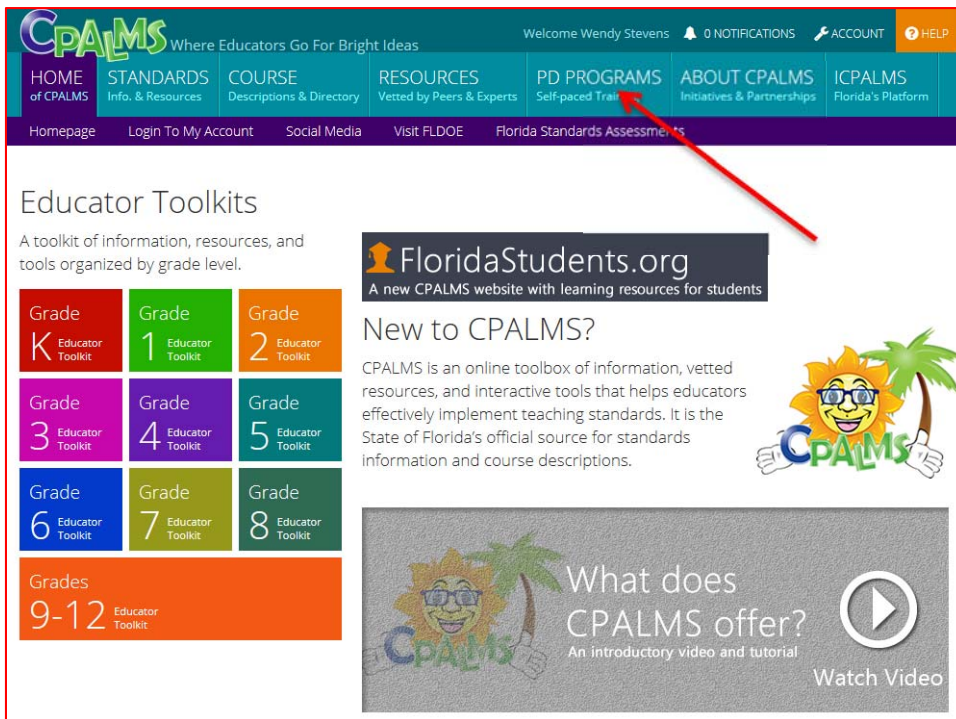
CPALMS Where Educators Go For Bright Ideas

Welcome Wendy Stevens 0 NOTIFICATIONS ACCOUNT HELP

HOME of CPALMS
STANDARDS Info. & Resources
COURSE Descriptions & Directory
RESOURCES Vetted by Peers & Experts
PD PROGRAMS Self-paced Trai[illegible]
ABOUT CPALMS Initiatives & Partnerships
ICPALMS Florida's Platform

Homepage Login To My Account Social Media Visit FLDOE Florida Standards Assessments

Educator Toolkits

A toolkit of information, resources, and tools organized by grade level.

Grade K Educator Toolkit
Grade 1 Educator Toolkit
Grade 2 Educator Toolkit
Grade 3 Educator Toolkit
Grade 4 Educator Toolkit
Grade 5 Educator Toolkit
Grade 6 Educator Toolkit
Grade 7 Educator Toolkit
Grade 8 Educator Toolkit
Grades 9-12 Educator Toolkit

FloridaStudents.org
A new CPALMS website with learning resources for students

New to CPALMS?

CPALMS is an online toolbox of information, vetted resources, and interactive tools that helps educators effectively implement teaching standards. It is the State of Florida's official source for standards information and course descriptions.

CPALMS

What does CPALMS offer?
An introductory video and tutorial
Watch Video

CPALMS